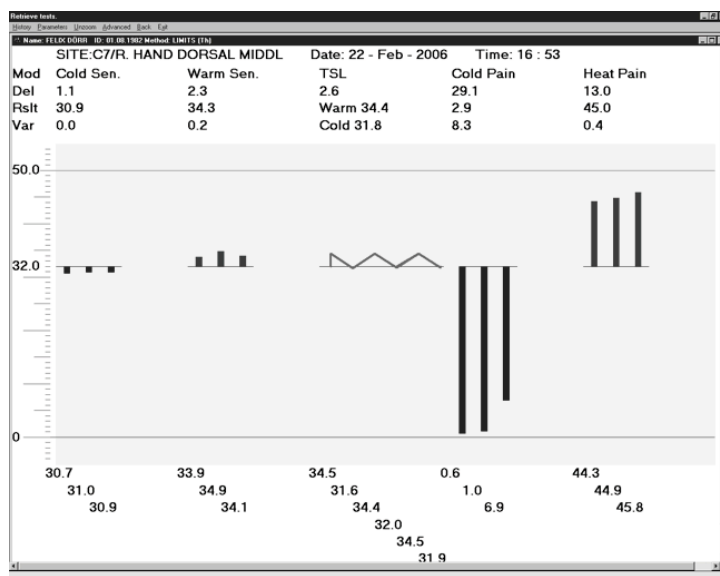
Retrieve tests.
History Parameters Unzoom Advanced Back Exit
Name: FELIX DÖRR ID: 01.08.1982 Method: LIMITS (Th)

SITE:C7/R. HAND DORSAL MIDDL Date: 22 - Feb - 2006 Time: 16 : 53

| Mod | Cold Sen. | Warm Sen. | TSL | Cold Pain | Heat Pain |
|---|---|---|---|---|---|
| Del | 1.1 | 2.3 | 2.6 | 29.1 | 13.0 |
| Rslt | 30.9 | 34.3 | Warm 34.4 | 2.9 | 45.0 |
| Var | 0.0 | 0.2 | Cold 31.8 | 8.3 | 0.4 |

50.0
32.0
0

30.7
31.0
30.9

33.9
34.9
34.1

34.5
31.6
34.4
32.0
34.5
31.9

0.6
1.0
6.9

44.3
44.9
45.8